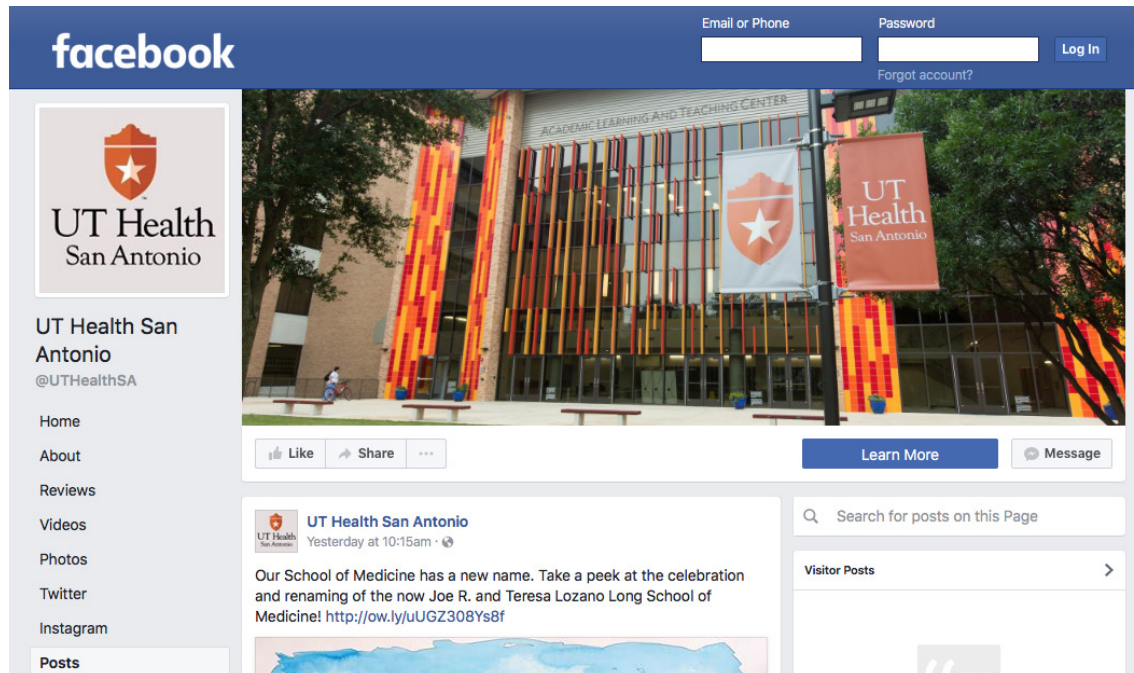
facebook

Email or Phone

Password

Log In

Forgot account?

UT Health
San Antonio

UT Health San Antonio
@UTHealthSA

Home
About
Reviews
Videos
Photos
Twitter
Instagram
Posts

ACADEMIC LEARNING AND TEACHING CENTER

UT Health
San Antonio

Like
Share
···

Learn More

Message

UT Health San Antonio
Yesterday at 10:15am ·

Our School of Medicine has a new name. Take a peek at the celebration and renaming of the now Joe R. and Teresa Lozano Long School of Medicine! http://ow.ly/uUGZ308Ys8f

Search for posts on this Page

Visitor Posts